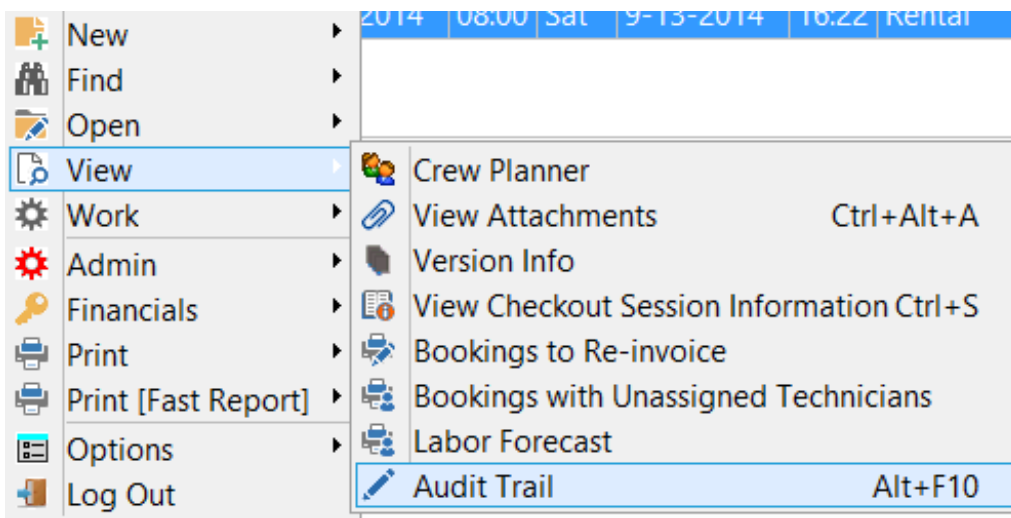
2014 | 08:00 | Sat | 9-13-2014 | 16:22 | Rental

New
Find
Open
View
Work
Admin
Financials
Print
Print [Fast Report]
Options
Log Out

Crew Planner
View Attachments Ctrl+Alt+A
Version Info
View Checkout Session Information Ctrl+S
Bookings to Re-invoice
Bookings with Unassigned Technicians
Labor Forecast
Audit Trail Alt+F10